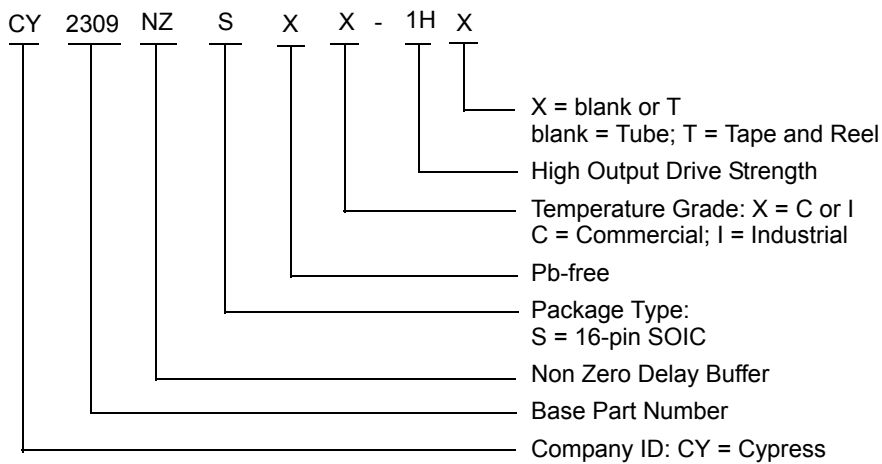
CY 2309 NZ S X X - 1H X

X = blank or T
blank = Tube; T = Tape and Reel

High Output Drive Strength

Temperature Grade: X = C or I
C = Commercial; I = Industrial

Pb-free

Package Type:
S = 16-pin SOIC

Non Zero Delay Buffer

Base Part Number

Company ID: CY = Cypress